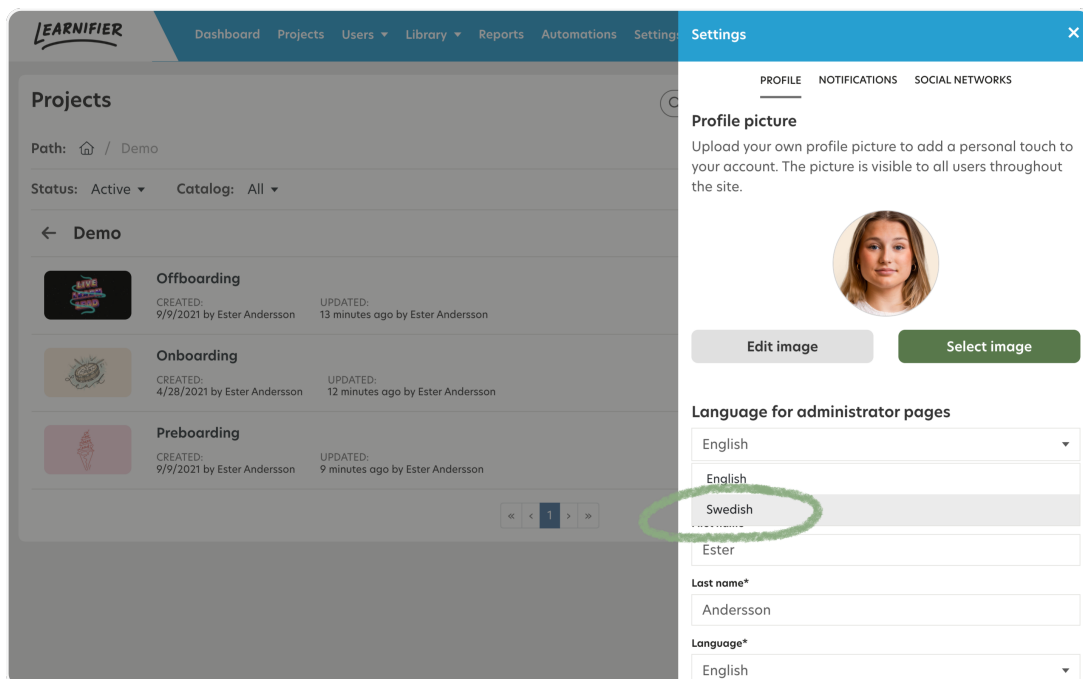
LEARNIFIER

Dashboard Projects Users ▾ Library ▾ Reports Automations Settings

Projects

Path: ⌂ / Demo

Status: Active ▾ Catalog: All ▾

← Demo

Offboarding
CREATED: 9/9/2021 by Ester Andersson
UPDATED: 13 minutes ago by Ester Andersson

Onboarding
CREATED: 4/28/2021 by Ester Andersson
UPDATED: 12 minutes ago by Ester Andersson

Preboarding
CREATED: 9/9/2021 by Ester Andersson
UPDATED: 9 minutes ago by Ester Andersson

« ‹ 1 › »

Settings ×

PROFILE NOTIFICATIONS SOCIAL NETWORKS

Profile picture

Upload your own profile picture to add a personal touch to your account. The picture is visible to all users throughout the site.

Edit image Select image

Language for administrator pages

English ▾

English

Swedish

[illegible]

Ester

Last name*

Andersson

Language*

English ▾